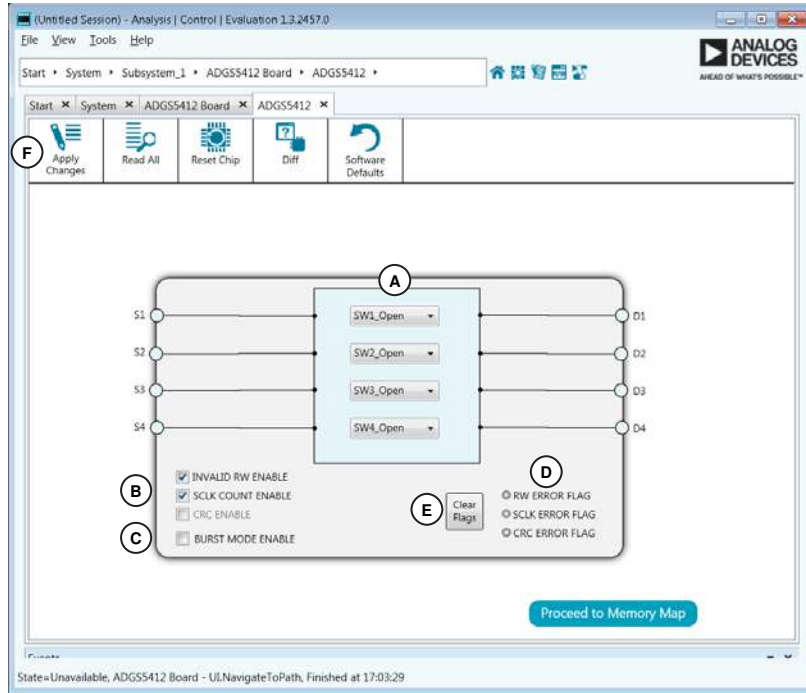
(Untitled Session) - Analysis | Control | Evaluation 1.3.2457.0

File View Tools Help

Start ▸ System ▸ Subsystem_1 ▸ ADGS5412 Board ▸ ADGS5412 ▸

ANALOG DEVICES
AHEAD OF WHAT'S POSSIBLE™

Start ✕ System ✕ ADGS5412 Board ✕ ADGS5412 ✕

F

Apply Changes

Read All

Reset Chip

Diff

Software Defaults

A

S1 SW1_Open D1

S2 SW2_Open D2

S3 SW3_Open D3

S4 SW4_Open D4

B

INVALID RW ENABLE

SCLK COUNT ENABLE

CRC ENABLE

C

BURST MODE ENABLE

E

Clear Flags

D

RW ERROR FLAG

SCLK ERROR FLAG

CRC ERROR FLAG

Proceed to Memory Map

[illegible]

State=Unavailable, ADGS5412 Board - UI.NavigateToPath, Finished at 17:03:29